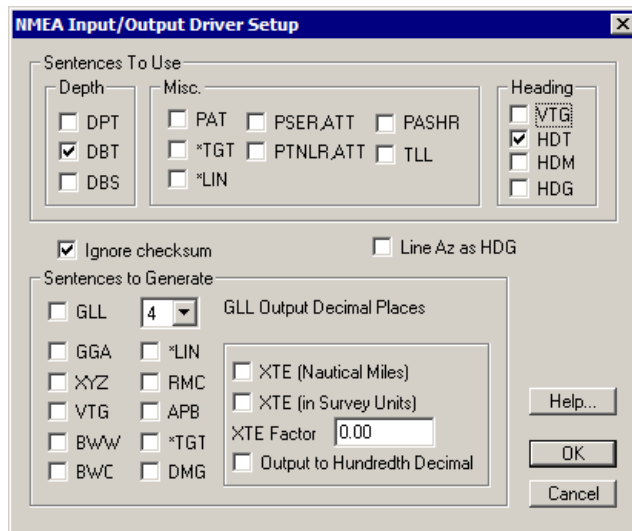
NMEA Input/Output Driver Setup

Sentences To Use

Depth
DPT
DBT
DBS

Misc.
PAT
PSER,ATT
PASHR
*TGT
PTNLR,ATT
TLL
*LIN

Heading
VTG
HDT
HDM
HDG

Ignore checksum

Line Az as HDG

Sentences to Generate

GLL
4
GLL Output Decimal Places

GGA
*LIN
XYZ
RMC
VTG
APB
BWW
*TGT
BWC
DMG

XTE (Nautical Miles)
XTE (in Survey Units)
XTE Factor 0.00
Output to Hundredth Decimal

Help...
OK
Cancel